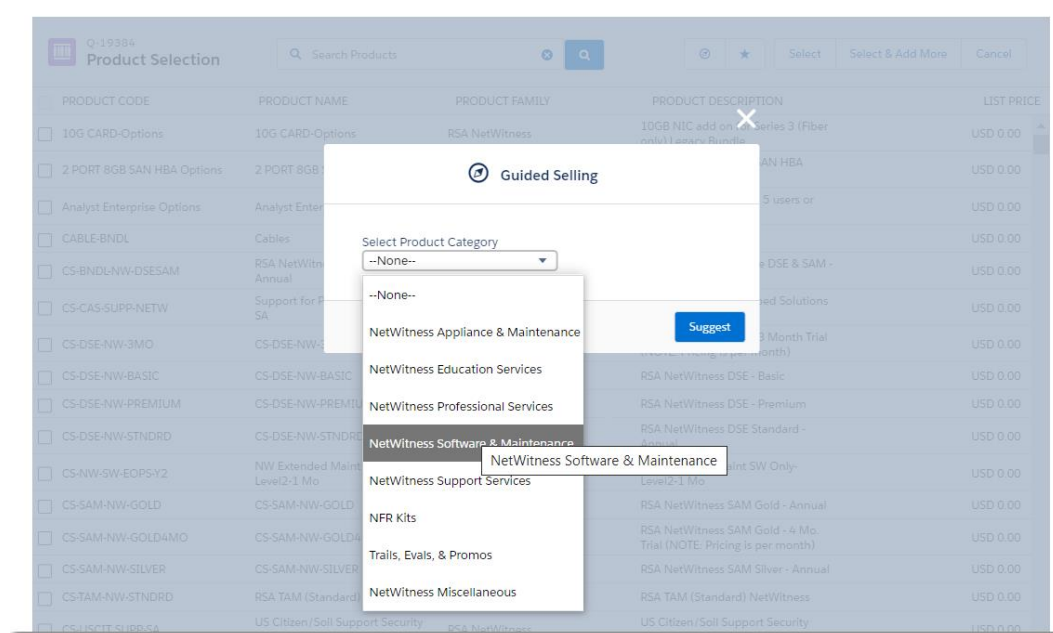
Q-19384
Product Selection

Search Products

Select
Select & Add More
Cancel

| PRODUCT CODE | PRODUCT NAME | PRODUCT FAMILY | PRODUCT DESCRIPTION | LIST PRICE |
|---|---|---|---|---|
| 10G CARD-Options | 10G CARD-Options | RSA NetWitness | 10GB NIC add on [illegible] Series 3 (Fiber only) Legacy Bundle | USD 0.00 |
| 2 PORT 8GB SAN HBA Options | 2 PORT 8GB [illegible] | | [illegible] AN HBA | USD 0.00 |
| Analyst Enterprise Options | Analyst Enter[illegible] | | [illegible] 5 users or | USD 0.00 |
| CABLE-BNDL | Cables | | | USD 0.00 |
| CS-BNDL-NW-DSESAM | RSA NetWit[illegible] Annual | | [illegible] e DSE & SAM - | USD 0.00 |
| CS-CAS-SUPP-NETW | Support for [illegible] SA | | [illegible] ed Solutions | USD 0.00 |
| CS-DSE-NW-3MO | CS-DSE-NW-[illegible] | | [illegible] 3 Month Trial (NOTE: Pricing is per month) | USD 0.00 |
| CS-DSE-NW-BASIC | CS-DSE-NW-BASIC | | RSA NetWitness DSE - Basic | USD 0.00 |
| CS-DSE-NW-PREMIUM | CS-DSE-NW-PREMIU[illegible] | | RSA NetWitness DSE - Premium | USD 0.00 |
| CS-DSE-NW-STNDRD | CS-DSE-NW-STNDRD | | RSA NetWitness DSE Standard - Annual | USD 0.00 |
| CS-NW-SW-EOPS-Y2 | NW Extended Maint Level2-1 Mo | | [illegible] aint SW Only- Level2-1 Mo | USD 0.00 |
| CS-SAM-NW-GOLD | CS-SAM-NW-GOLD | | RSA NetWitness SAM Gold - Annual | USD 0.00 |
| CS-SAM-NW-GOLD4MO | CS-SAM-NW-GOLD4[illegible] | | RSA NetWitness SAM Gold - 4 Mo. Trial (NOTE: Pricing is per month) | USD 0.00 |
| CS-SAM-NW-SILVER | CS-SAM-NW-SILVER | | RSA NetWitness SAM Silver - Annual | USD 0.00 |
| CS-TAM-NW-STNDRD | RSA TAM (Standard) | | RSA TAM (Standard) NetWitness | USD 0.00 |
| CS-USCIT-SUPP-SA | US Citizen/Soil Support Security | RSA NetWitness | US Citizen/Soil Support Security | USD 0.00 |

Guided Selling

Select Product Category
--None--

--None--
NetWitness Appliance & Maintenance
NetWitness Education Services
NetWitness Professional Services
NetWitness Software & Maintenance
NetWitness Support Services
NFR Kits
Trails, Evals, & Promos
NetWitness Miscellaneous

NetWitness Software & Maintenance

Suggest